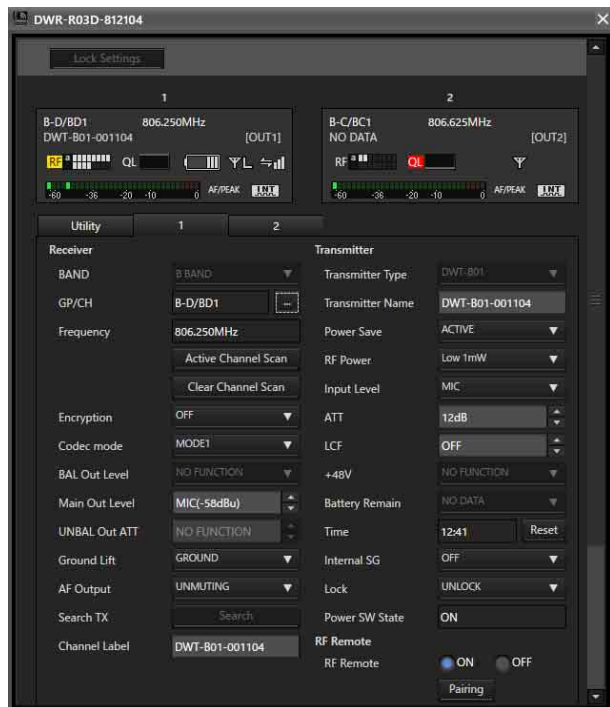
DWR-R03D-812104

Lock Settings

1

B-D/BD1 806.250MHz
DWT-B01-001104 [OUT1]
RF a QL
-60 -36 -20 -10 0 AF/PEAK INT

2

B-C/BC1 806.625MHz
NO DATA [OUT2]
RF a QL
-60 -36 -20 -10 0 AF/PEAK INT

Utility | 1 | 2

Receiver

BAND B BAND
GP/CH B-D/BD1 ...
Frequency 806.250MHz
Active Channel Scan
Clear Channel Scan
Encryption OFF
Codec mode MODE1
BAL Out Level NO FUNCTION
Main Out Level MIC(-58dBu)
UNBAL Out ATT NO FUNCTION
Ground Lift GROUND
AF Output UNMUTING
Search TX Search
Channel Label DWT-B01-001104

Transmitter

Transmitter Type DWT-B01
Transmitter Name DWT-B01-001104
Power Save ACTIVE
RF Power Low 1mW
Input Level MIC
ATT 12dB
LCF OFF
+48V NO FUNCTION
Battery Remain NO DATA
Time 12:41 Reset
Internal SG OFF
Lock UNLOCK
Power SW State ON

RF Remote

RF Remote ON OFF
Pairing